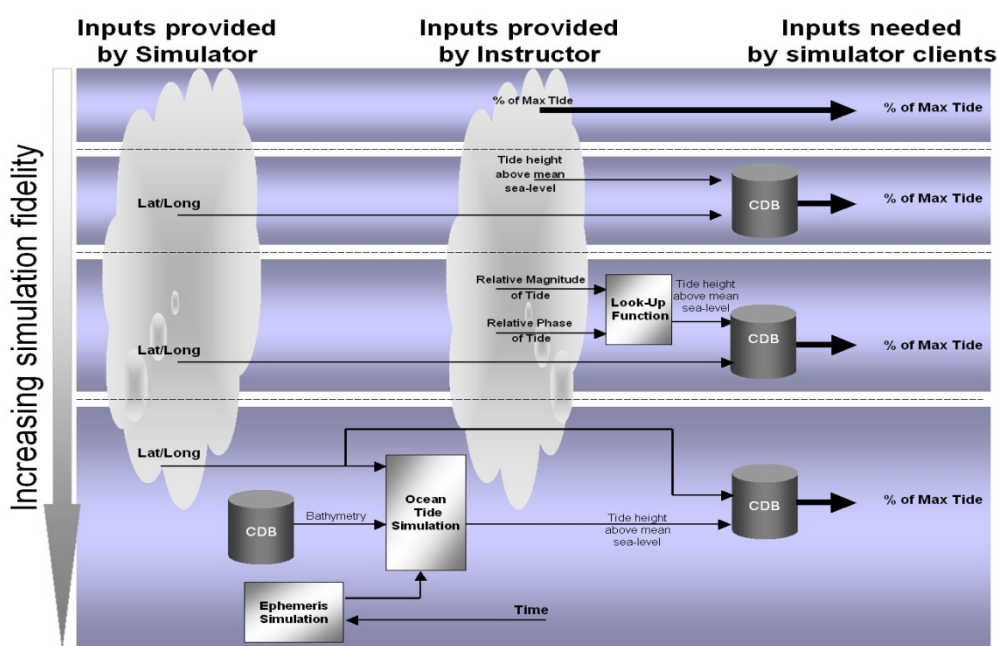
Inputs provided by Simulator

Inputs provided by Instructor

Inputs needed by simulator clients

Increasing simulation fidelity

% of Max Tide

% of Max Tide

Tide height above mean sea-level

Lat/Long

CDB

% of Max Tide

Relative Magnitude of Tide

Relative Phase of Tide

Look-Up Function

Tide height above mean sea-level

Lat/Long

CDB

% of Max Tide

Lat/Long

CDB

Bathymetry

Ocean Tide Simulation

Tide height above mean sea-level

CDB

% of Max Tide

Ephemeris Simulation

Time